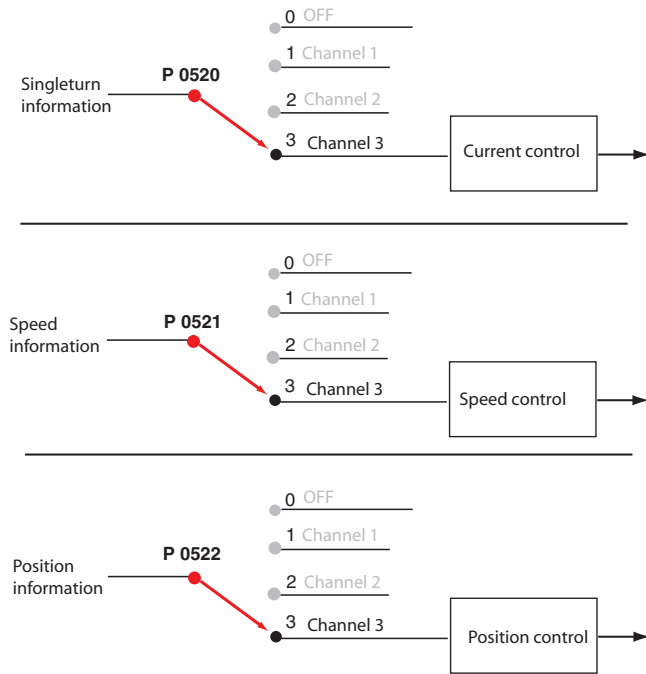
0 OFF
1 Channel 1
Singleturn information
P 0520
2 Channel 2
3 Channel 3
Current control

0 OFF
1 Channel 1
Speed information
P 0521
2 Channel 2
3 Channel 3
Speed control

0 OFF
1 Channel 1
Position information
P 0522
2 Channel 2
3 Channel 3
Position control